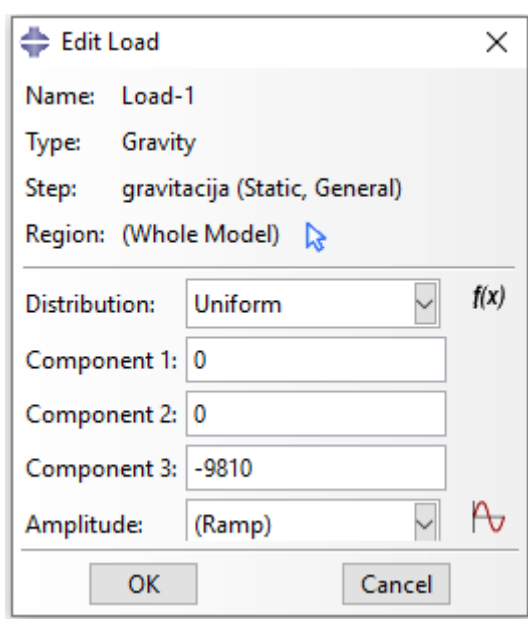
Edit Load ×

Name: Load-1

Type: Gravity

Step: gravitacija (Static, General)

Region: (Whole Model)

Distribution: Uniform f(x)

Component 1: 0

Component 2: 0

Component 3: -9810

Amplitude: (Ramp)

OK Cancel